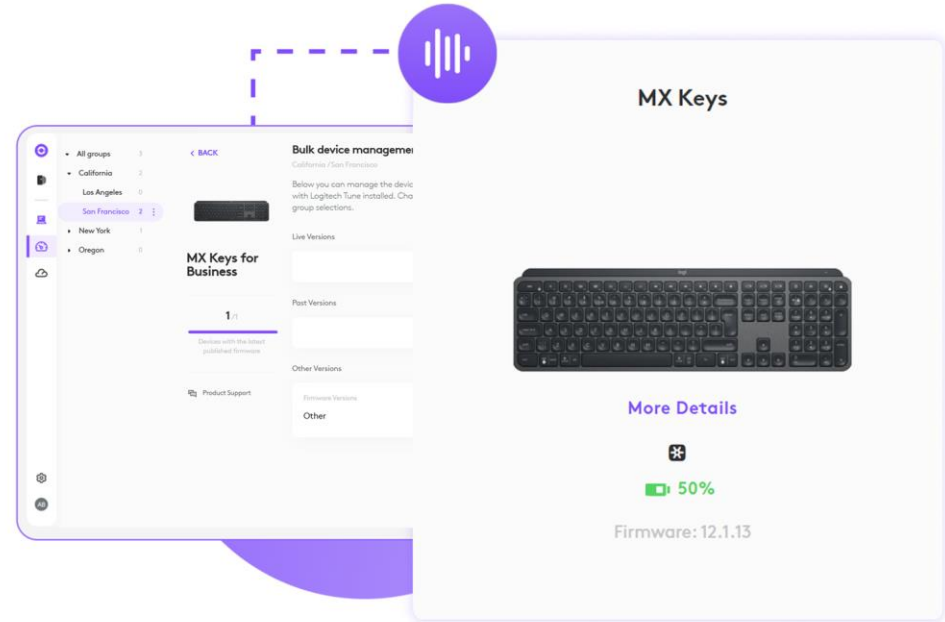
All groups 3
California 2
Los Angeles 0
San Francisco 2
New York 1
Oregon 0

‹ BACK

MX Keys for Business

1/1

Devices with the latest published firmware

Product Support

Bulk device managemen
California / San Francisco

Below you can manage the devic with Logitech Tune installed. Cha group selections.

Live Versions

Past Versions

Other Versions

Firmware Versions
Other

AB

MX Keys

More Details

50%

Firmware: 12.1.13